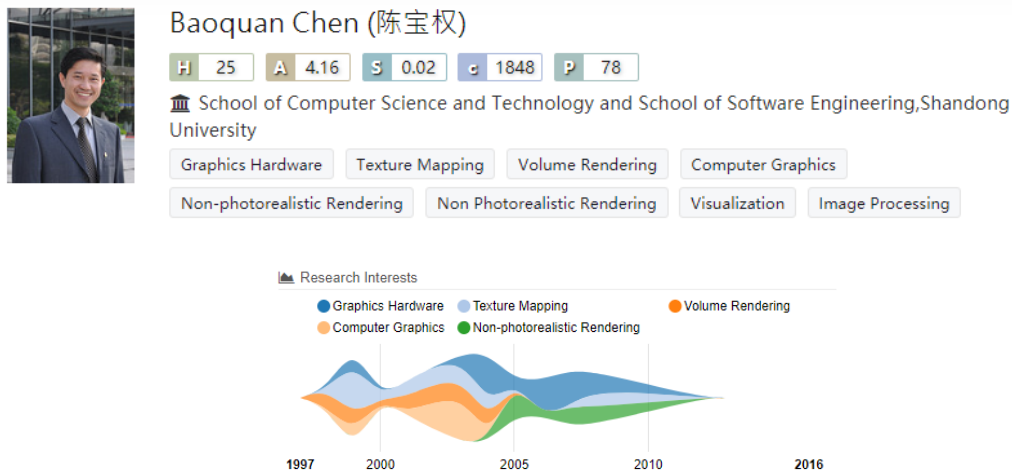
Baoquan Chen (陈宝权)

H 25 A 4.16 S 0.02 c 1848 P 78

School of Computer Science and Technology and School of Software Engineering,Shandong University

Graphics Hardware Texture Mapping Volume Rendering Computer Graphics Non-photorealistic Rendering Non Photorealistic Rendering Visualization Image Processing

Research Interests

Graphics Hardware Texture Mapping Volume Rendering Computer Graphics Non-photorealistic Rendering

1997 2000 2005 2010 2016